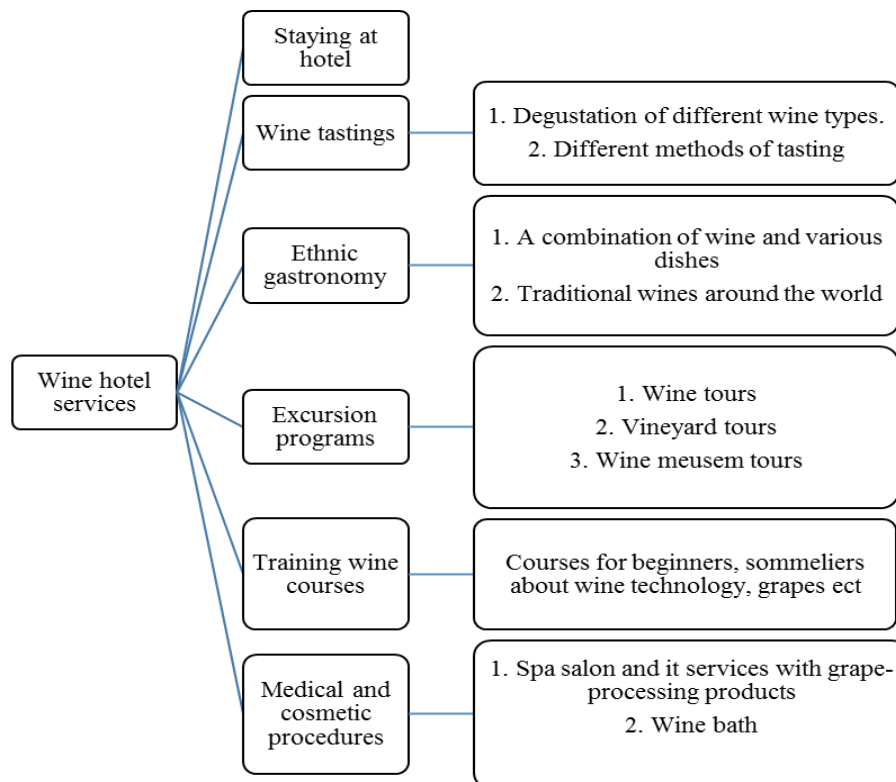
Wine hotel services

Staying at hotel

Wine tastings

1. Degustation of different wine types.
2. Different methods of tasting

Ethnic gastronomy

1. A combination of wine and various dishes
2. Traditional wines around the world

Excursion programs

1. Wine tours
2. Vineyard tours
3. Wine meusem tours

Training wine courses

Courses for beginners, sommeliers about wine technology, grapes ect

Medical and cosmetic procedures

1. Spa salon and it services with grape-processing products
2. Wine bath